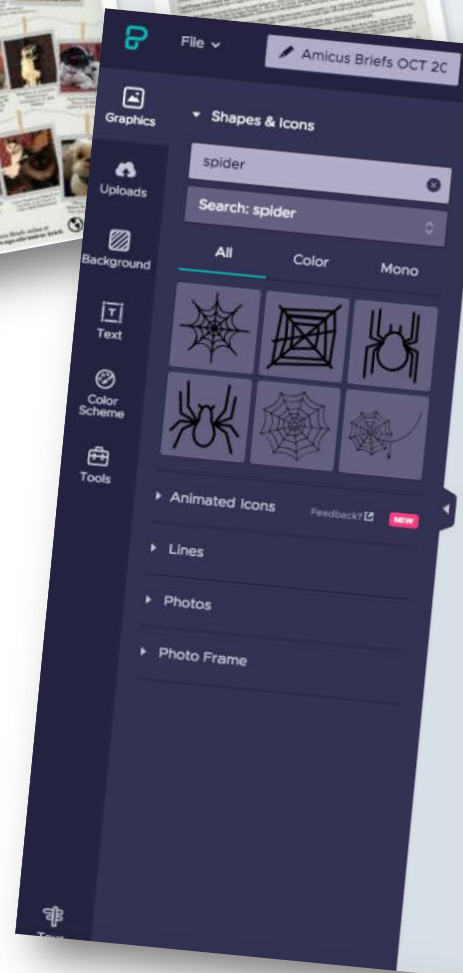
File

Amicus Briefs OCT 2C

Graphics

Uploads

Background

Text

Color Scheme

Tools

Shapes & Icons

spider

Search: spider

All

Color

Mono

Animated Icons

Feedback?

NEW

Lines

Photos

Photo Frame

Tour